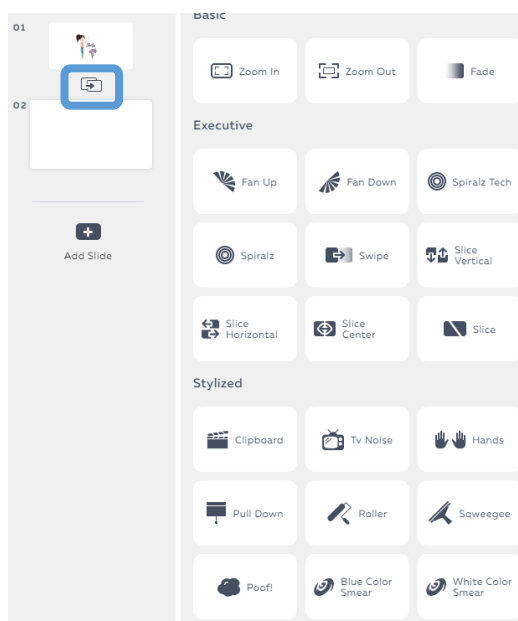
01

02

Add Slide

Basic

Zoom In

Zoom Out

Fade

Executive

Fan Up

Fan Down

Spiralz Tech

Spiralz

Swipe

Slice Vertical

Slice Horizontal

Slice Center

Slice

Stylized

Clipboard

Tv Noise

Hands

Pull Down

Roller

Sqweegee

Poof!

Blue Color Smear

White Color Smear